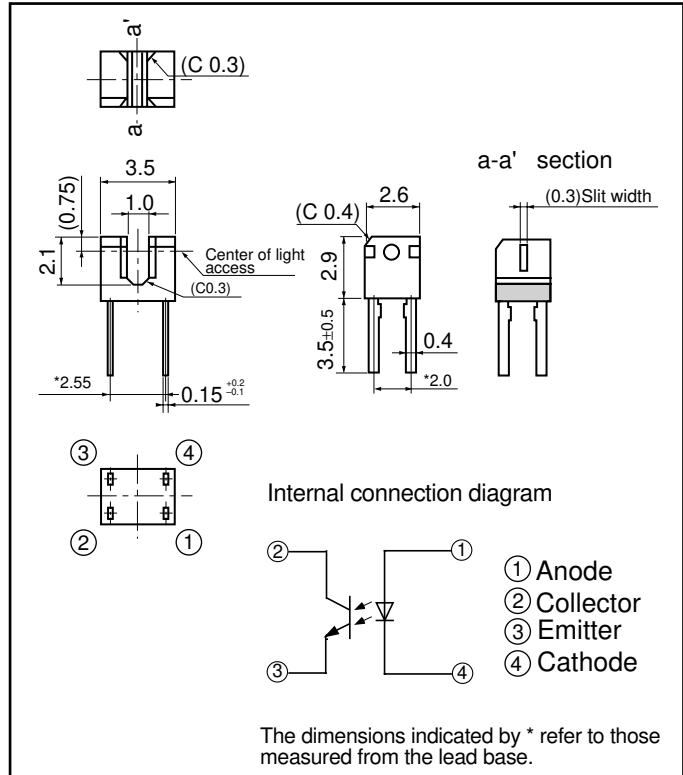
a'
(C 0.3)
a

3.5
(0.75)
1.0
2.1
Center of light access
(C0.3)
*2.55
$0.15^{+0.2}_{-0.1}$

a-a' section
2.6
(C 0.4)
2.9
$3.5\pm0.5$
0.4
*2.0
(0.3)Slit width

③ ④
② ①

Internal connection diagram

② ①
③ ④

① Anode
② Collector
③ Emitter
④ Cathode

The dimensions indicated by * refer to those measured from the lead base.